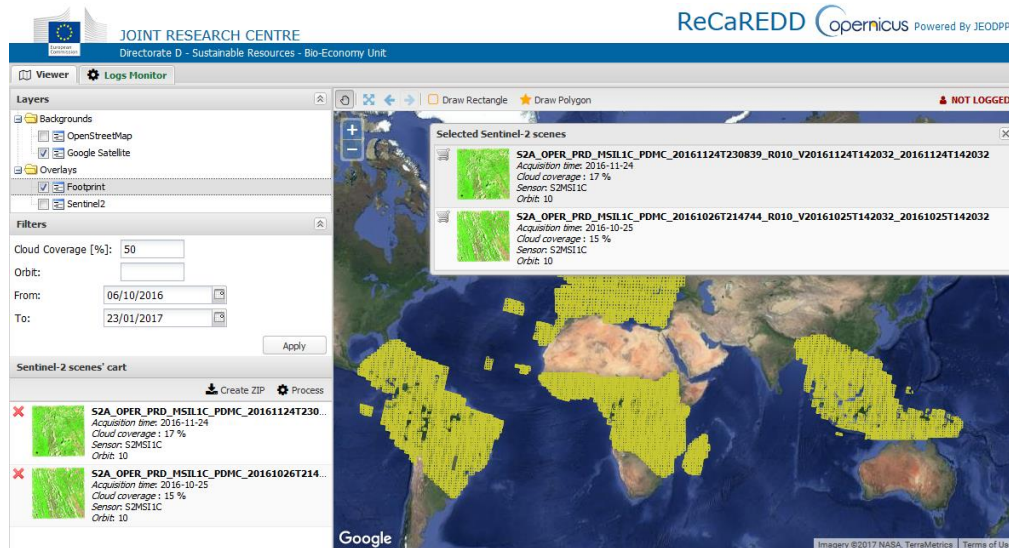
European Commission

JOINT RESEARCH CENTRE

ReCaREDD Copernicus Powered By JEODPP

Directorate D - Sustainable Resources - Bio-Economy Unit

Viewer Logs Monitor

Layers

Backgrounds

OpenStreetMap

Google Satellite

Overlays

Footprint

Sentinel2

Filters

Cloud Coverage [%]: 50

Orbit:

From: 06/10/2016

To: 23/01/2017

Apply

Sentinel-2 scenes' cart

Create ZIP Process

S2A_OPER_PRD_MSIL1C_PDMC_20161124T230...
Acquisition time: 2016-11-24
Cloud coverage : 17 %
Sensor: S2MSI1C
Orbit: 10

S2A_OPER_PRD_MSIL1C_PDMC_20161026T214...
Acquisition time: 2016-10-25
Cloud coverage : 15 %
Sensor: S2MSI1C
Orbit: 10

Draw Rectangle Draw Polygon

NOT LOGGED

Selected Sentinel-2 scenes

S2A_OPER_PRD_MSIL1C_PDMC_20161124T230839_R010_V20161124T142032_20161124T142032
Acquisition time: 2016-11-24
Cloud coverage : 17 %
Sensor: S2MSI1C
Orbit: 10

S2A_OPER_PRD_MSIL1C_PDMC_20161026T214744_R010_V20161025T142032_20161025T142032
Acquisition time: 2016-10-25
Cloud coverage : 15 %
Sensor: S2MSI1C
Orbit: 10

Google

Imagery ©2017 NASA, TerraMetrics Terms of Us